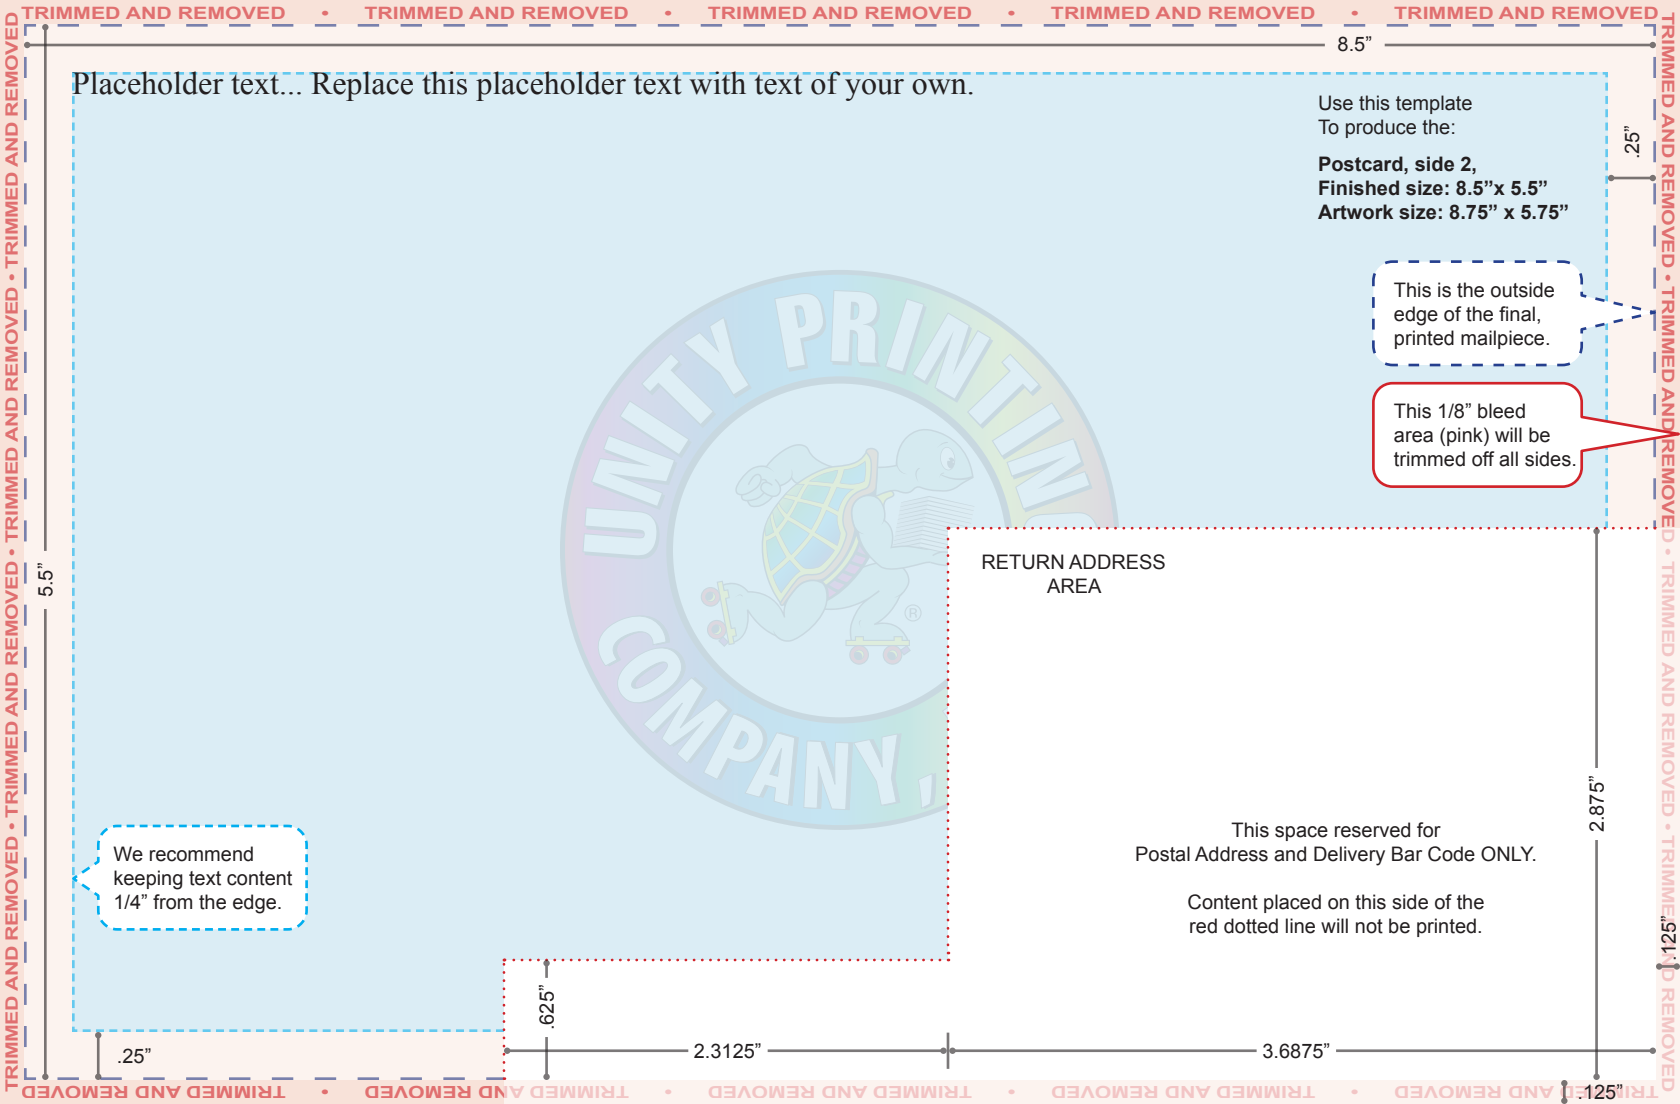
TRIMMED AND REMOVED • TRIMMED AND REMOVED • TRIMMED AND REMOVED • TRIMMED AND REMOVED • TRIMMED AND REMOVED

8.5”

Placeholder text... Replace this placeholder text with text of your own.

Use this template
To produce the:

Postcard, side 2,
Finished size: 8.5”x 5.5”
Artwork size: 8.75” x 5.75”

.25”

This is the outside edge of the final, printed mailpiece.

This 1/8” bleed area (pink) will be trimmed off all sides.

UNITY PRINTING COMPANY, INC.

RETURN ADDRESS AREA

5.5”

2.875”

This space reserved for
Postal Address and Delivery Bar Code ONLY.

Content placed on this side of the
red dotted line will not be printed.

We recommend keeping text content 1/4” from the edge.

.125”

.625”

.25”

2.3125”

3.6875”

.125”

TRIMMED AND REMOVED • TRIMMED AND REMOVED • TRIMMED AND REMOVED • TRIMMED AND REMOVED • TRIMMED AND REMOVED

TRIMMED AND REMOVED • TRIMMED AND REMOVED • TRIMMED AND REMOVED • TRIMMED AND REMOVED

TRIMMED AND REMOVED • TRIMMED AND REMOVED • TRIMMED AND REMOVED • TRIMMED AND REMOVED